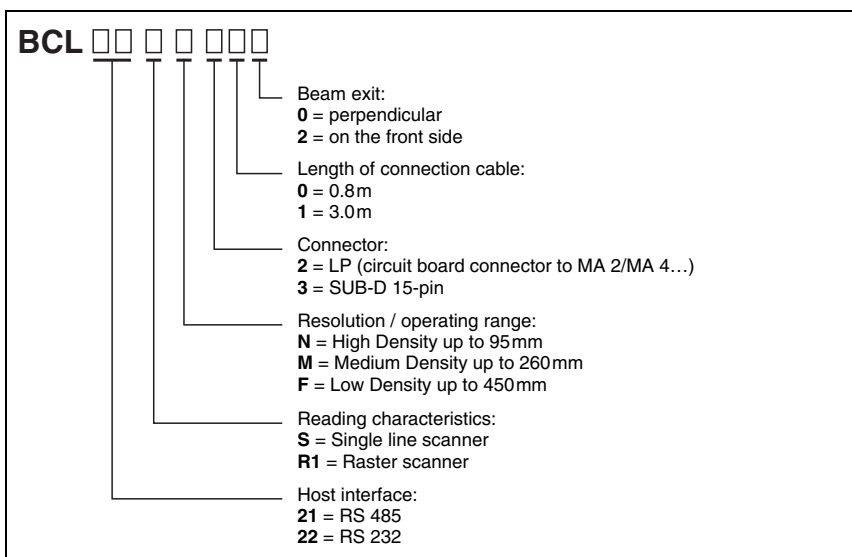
BCL □□ □ □ □□□

Beam exit:
**0** = perpendicular
**2** = on the front side

Length of connection cable:
**0** = 0.8m
**1** = 3.0m

Connector:
**2** = LP (circuit board connector to MA 2/MA 4…)
**3** = SUB-D 15-pin

Resolution / operating range:
**N** = High Density up to 95mm
**M** = Medium Density up to 260mm
**F** = Low Density up to 450mm

Reading characteristics:
**S** = Single line scanner
**R1** = Raster scanner

Host interface:
**21** = RS 485
**22** = RS 232